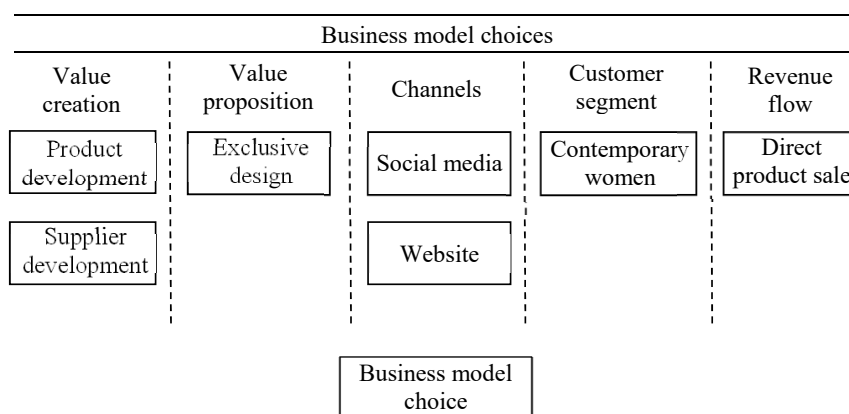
Business model choices

Value creation

Product development

Supplier development

Value proposition

Exclusive design

Channels

Social media

Website

Customer segment

Contemporary women

Revenue flow

Direct product sale

Business model choice